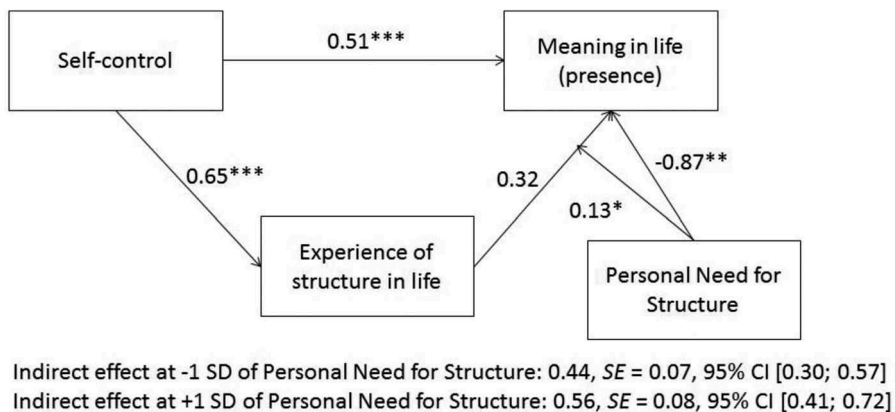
Self-control

0.51***

Meaning in life (presence)

0.65***

0.32

-0.87**

0.13*

Experience of structure in life

Personal Need for Structure

Indirect effect at -1 SD of Personal Need for Structure: 0.44, *SE* = 0.07, 95% CI [0.30; 0.57]
Indirect effect at +1 SD of Personal Need for Structure: 0.56, *SE* = 0.08, 95% CI [0.41; 0.72]